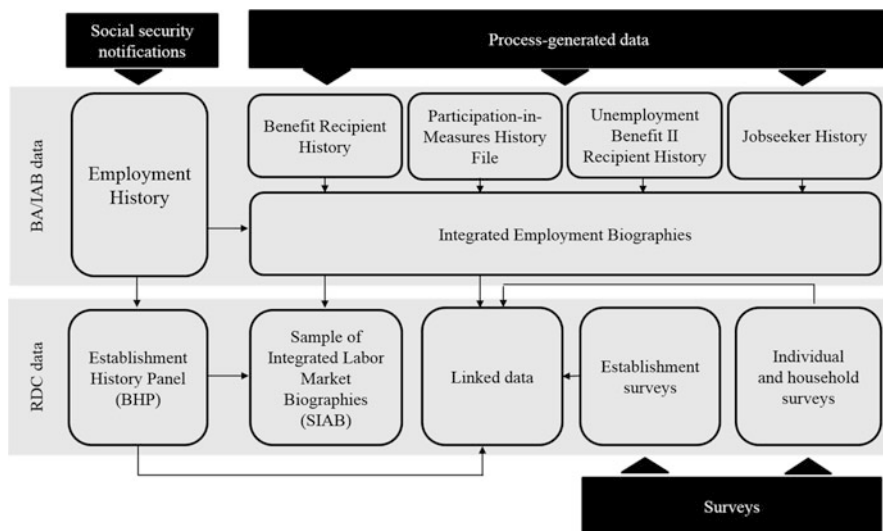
Social security notifications

Process-generated data

BA/IAB data

Employment History

Benefit Recipient History

Participation-in-Measures History File

Unemployment Benefit II Recipient History

Jobseeker History

Integrated Employment Biographies

RDC data

Establishment History Panel (BHP)

Sample of Integrated Labor Market Biographies (SIAB)

Linked data

Establishment surveys

Individual and household surveys

Surveys